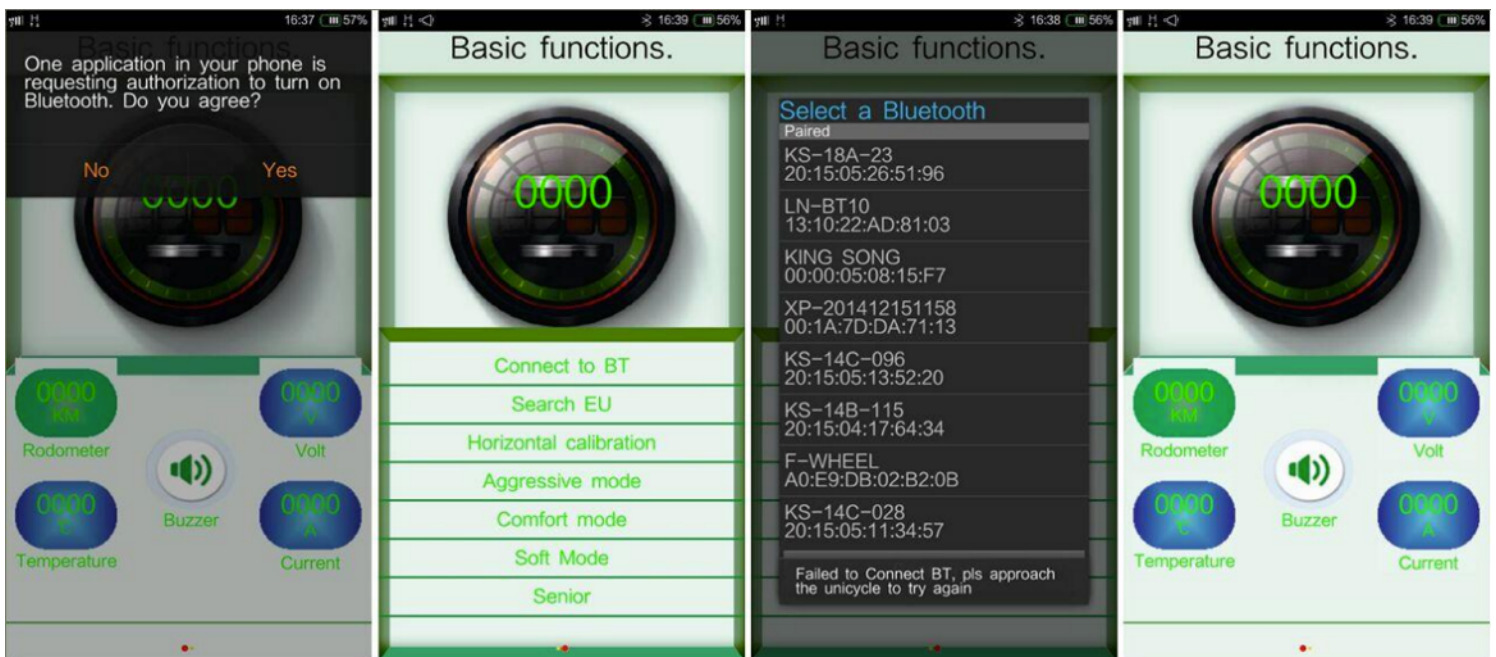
16:37 57%

Basic functions.

One application in your phone is requesting authorization to turn on Bluetooth. Do you agree?

No Yes

0000

0000 KM
Rodometer

0000 V
Volt

Buzzer

0000 C
Temperature

0000 A
Current

16:39 56%

Basic functions.

0000

Connect to BT
Search EU
Horizontal calibration
Aggressive mode
Comfort mode
Soft Mode
Senior

16:38 56%

Basic functions.

Select a Bluetooth
Paired
KS-18A-23
20:15:05:26:51:96
LN-BT10
13:10:22:AD:81:03
KING SONG
00:00:05:08:15:F7
XP-201412151158
00:1A:7D:DA:71:13
KS-14C-096
20:15:05:13:52:20
KS-14B-115
20:15:04:17:64:34
F-WHEEL
A0:E9:DB:02:B2:0B
KS-14C-028
20:15:05:11:34:57

Failed to Connect BT, pls approach the unicycle to try again

16:39 56%

Basic functions.

0000

0000 KM
Rodometer

0000 V
Volt

Buzzer

0000 C
Temperature

0000 A
Current